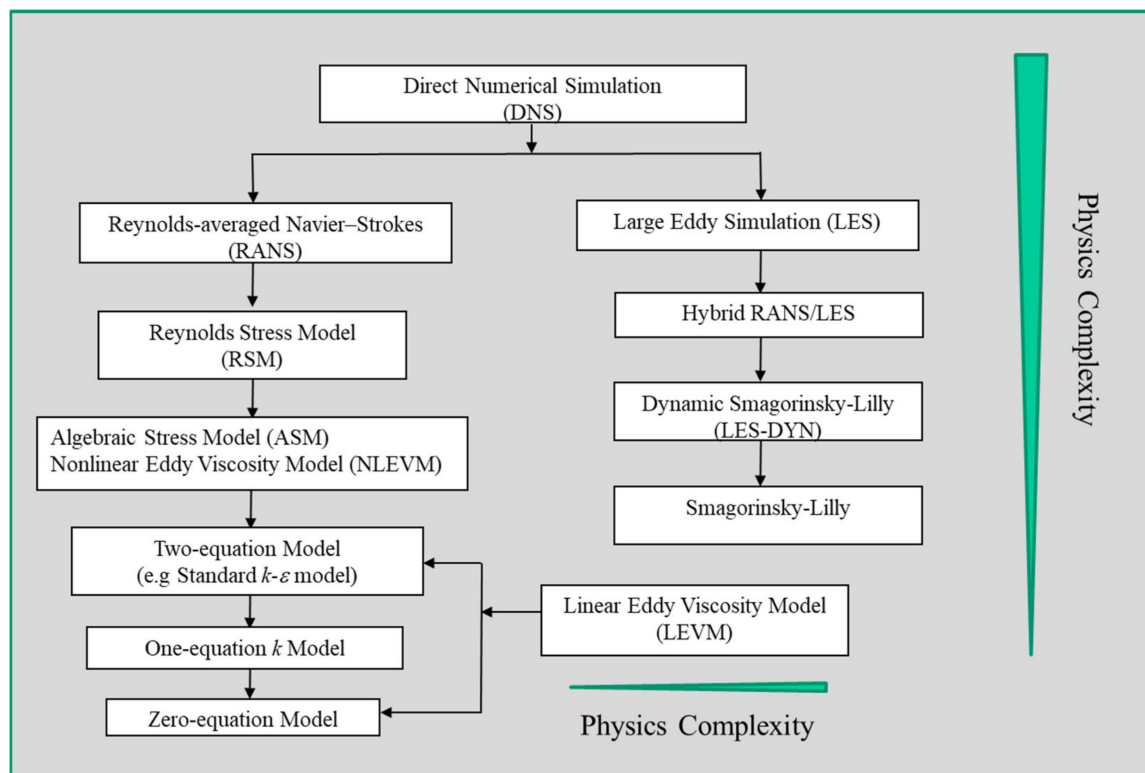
Direct Numerical Simulation (DNS)

Reynolds-averaged Navier–Strokes (RANS)

Large Eddy Simulation (LES)

Reynolds Stress Model (RSM)

Hybrid RANS/LES

Dynamic Smagorinsky-Lilly (LES-DYN)

Algebraic Stress Model (ASM)
Nonlinear Eddy Viscosity Model (NLEVM)

Smagorinsky-Lilly

Two-equation Model (e.g Standard $k$-$\varepsilon$ model)

Linear Eddy Viscosity Model (LEVM)

One-equation $k$ Model

Zero-equation Model

Physics Complexity

Physics Complexity